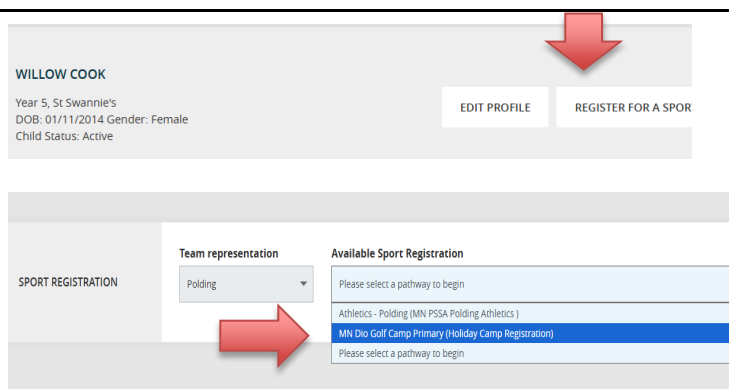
WILLOW COOK

Year 5, St Swannie's
DOB: 01/11/2014 Gender: Female
Child Status: Active

EDIT PROFILE

REGISTER FOR A SPOR

SPORT REGISTRATION

Team representation

Polding

Available Sport Registration

Please select a pathway to begin

Athletics - Polding (MN PSSA Polding Athletics )

MN Dio Golf Camp Primary (Holiday Camp Registration)

Please select a pathway to begin